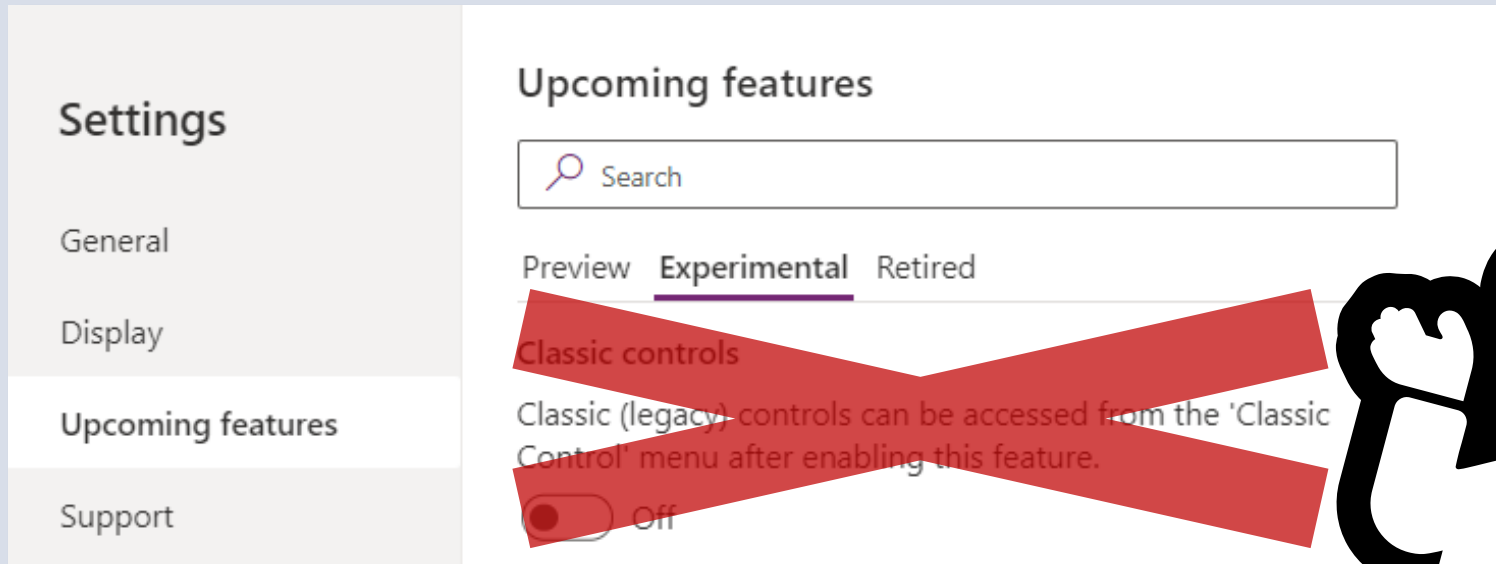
Settings

General

Display

Upcoming features

Support

Upcoming features

Search

Preview Experimental Retired

Classic controls

Classic (legacy) controls can be accessed from the 'Classic Control' menu after enabling this feature.

Off